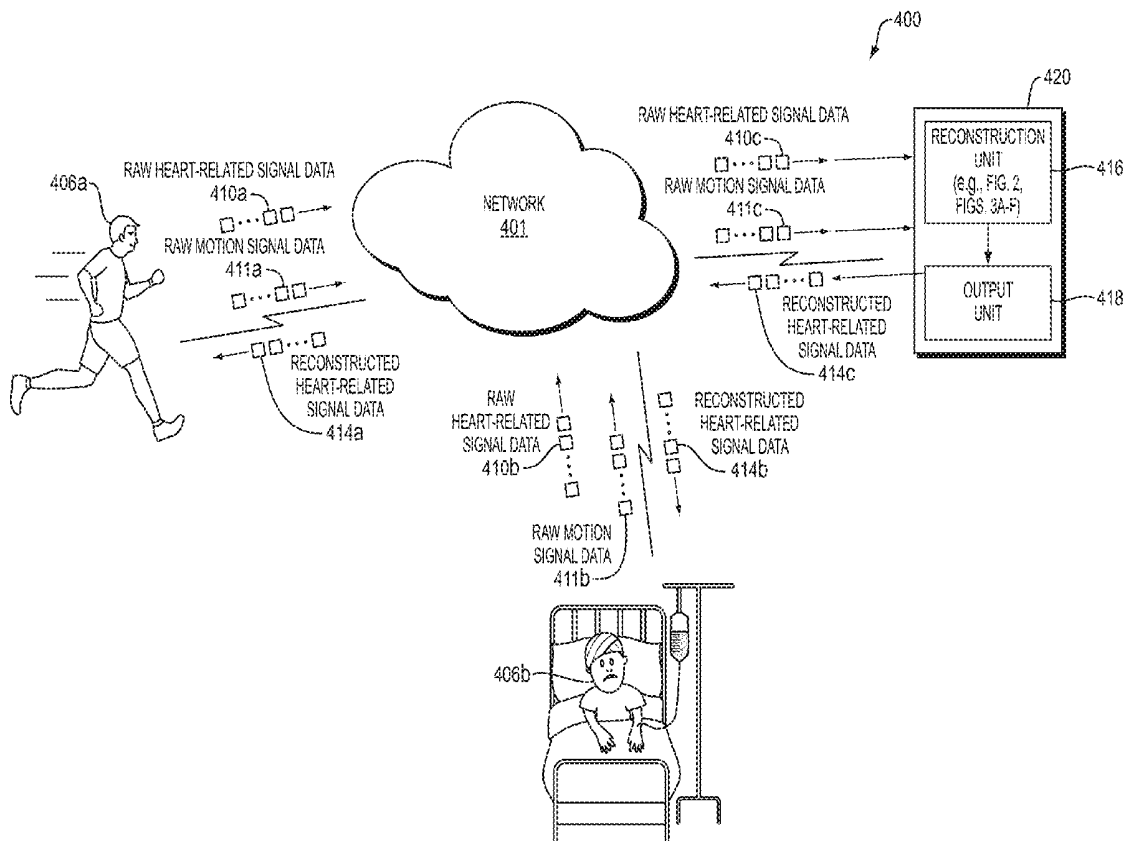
400

420

RAW HEART-RELATED SIGNAL DATA
410c

RECONSTRUCTION UNIT (e.g., FIG. 2, FIGS. 3A-F)

416

RAW MOTION SIGNAL DATA
411c

OUTPUT UNIT

418

RECONSTRUCTED HEART-RELATED SIGNAL DATA
414c

NETWORK
401

406a

RAW HEART-RELATED SIGNAL DATA
410a

RAW MOTION SIGNAL DATA
411a

RECONSTRUCTED HEART-RELATED SIGNAL DATA
414a

RAW HEART-RELATED SIGNAL DATA
410b

RECONSTRUCTED HEART-RELATED SIGNAL DATA
414b

RAW MOTION SIGNAL DATA
411b

406b